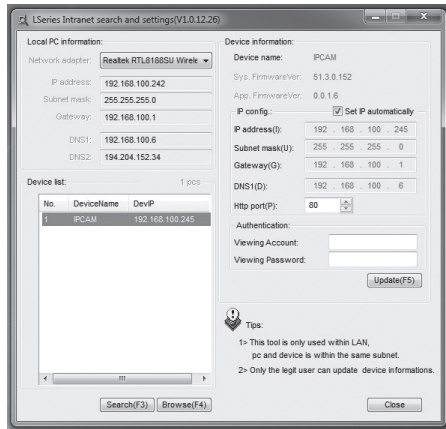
LSeries Intranet search and settings(V1.0.12.26)

Local PC information:

Network adapter: Realtek RTL8188SU Wirele

IP address: 192.168.100.242

Subnet mask: 255.255.255.0

Gateway: 192.168.100.1

DNS1: 192.168.100.6

DNS2: 194.204.152.34

Device list: 1 pcs

| No. | DeviceName | DevIP |
|---|---|---|
| 1 | IPCAM | 192.168.100.245 |

Search(F3) Browse(F4)

Device information:

Device name: IPCAM

Sys. FirmwareVer: 51.3.0.152

App. FirmwareVer: 0.0.1.6

IP config.: Set IP automatically

IP address(I): 192 . 168 . 100 . 245

Subnet mask(U): 255 . 255 . 255 . 0

Gateway(G): 192 . 168 . 100 . 1

DNS1(D): 192 . 168 . 100 . 6

Http port(P): 80

Authentication:

Viewing Account:

Viewing Password:

Update(F5)

Tips:

1> This tool is only used within LAN, pc and device is within the same subnet.

2> Only the legit user can update device informations.

Close